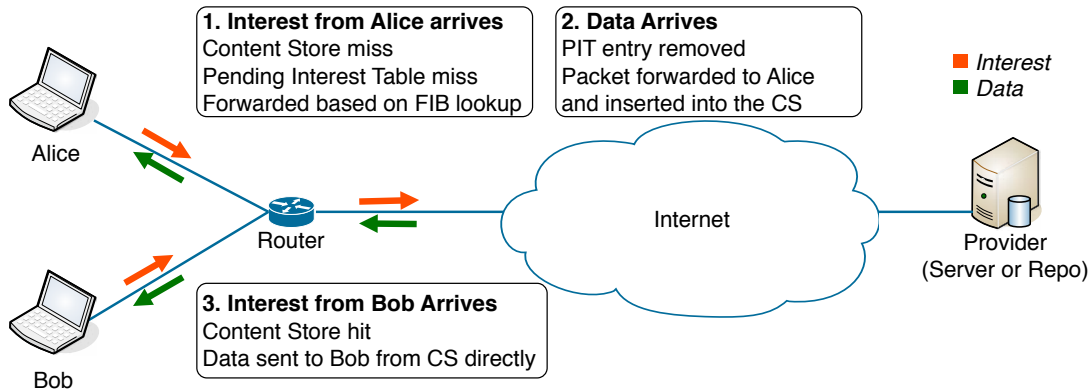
1. Interest from Alice arrives
Content Store miss
Pending Interest Table miss
Forwarded based on FIB lookup

2. Data Arrives
PIT entry removed
Packet forwarded to Alice and inserted into the CS

Interest
Data

Alice

Router

Internet

Provider
(Server or Repo)

3. Interest from Bob Arrives
Content Store hit
Data sent to Bob from CS directly

Bob